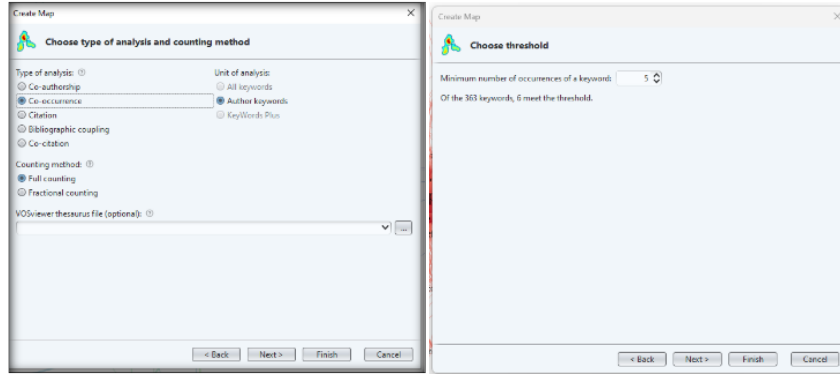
Create Map

Choose type of analysis and counting method

Type of analysis:
Co-authorship
Co-occurrence
Citation
Bibliographic coupling
Co-citation

Unit of analysis:
All keywords
Author keywords
KeyWords Plus

Counting method:
Full counting
Fractional counting

VOSviewer thesaurus file (optional):

...

< Back
Next >
Finish
Cancel

Create Map

Choose threshold

Minimum number of occurrences of a keyword: 5

Of the 363 keywords, 6 meet the threshold.

< Back
Next >
Finish
Cancel